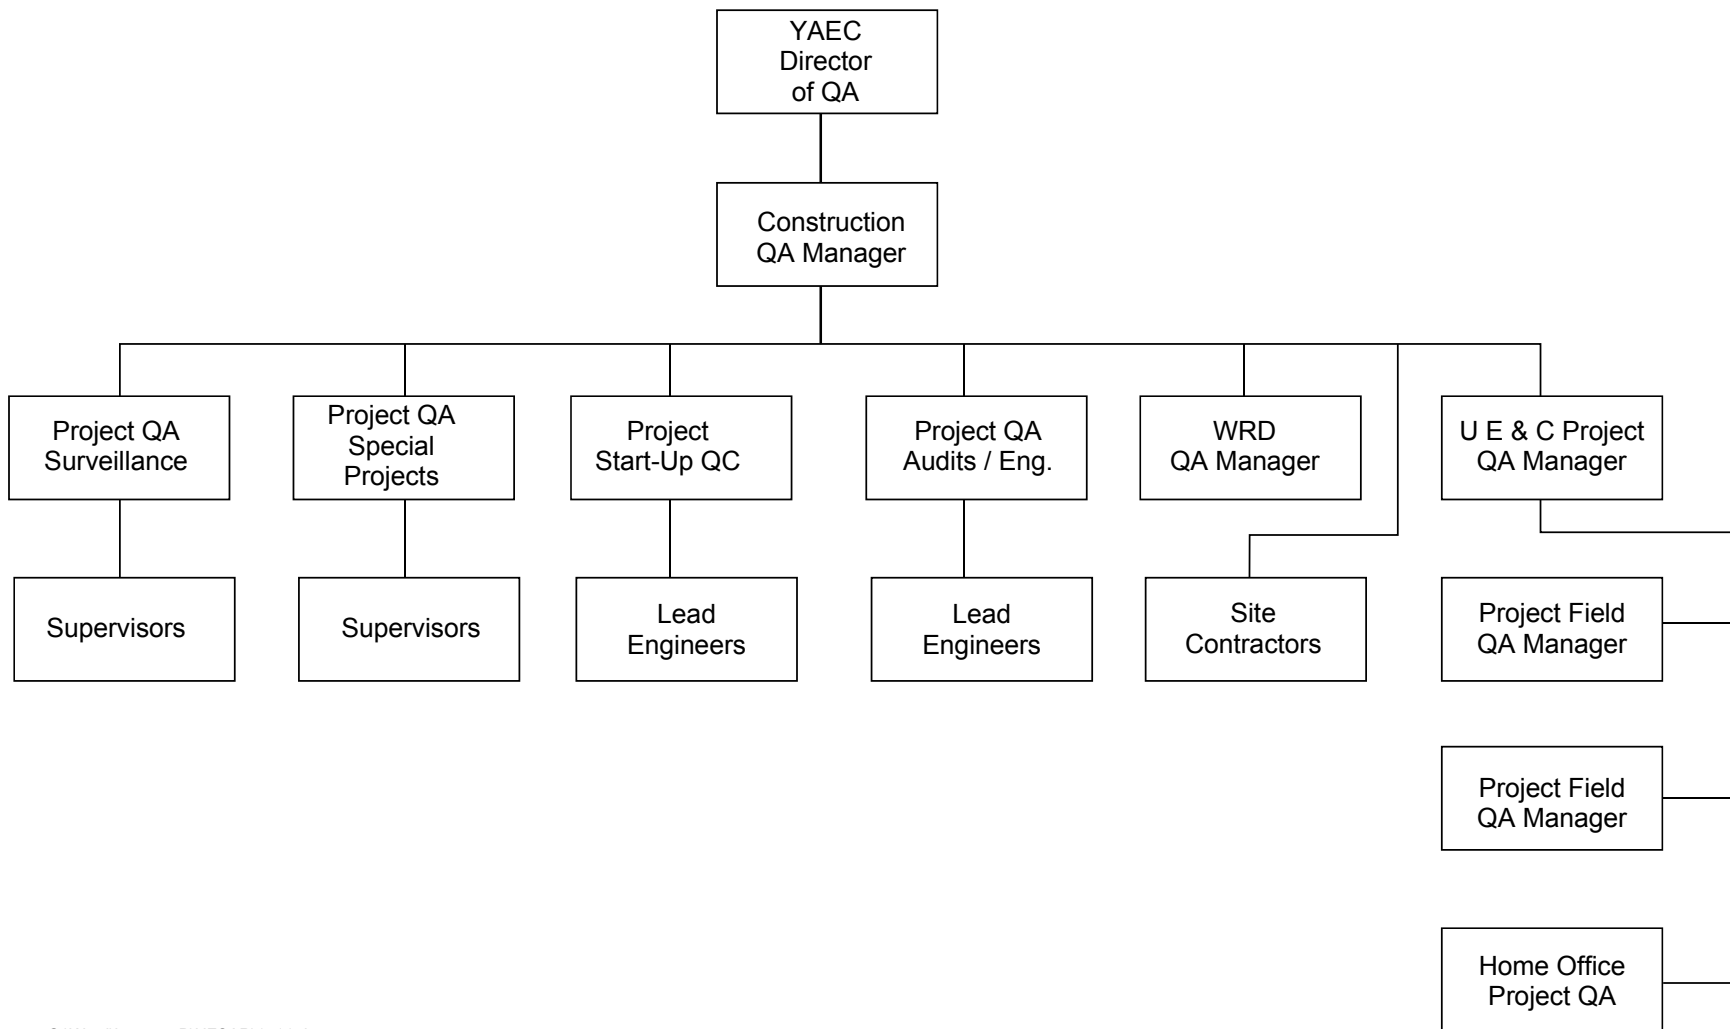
YAEC Director of QA

Construction QA Manager

Project QA Surveillance

Project QA Special Projects

Project Start-Up QC

Project QA Audits / Eng.

WRD QA Manager

U E & C Project QA Manager

Supervisors

Supervisors

Lead Engineers

Lead Engineers

Site Contractors

Project Field QA Manager

Project Field QA Manager

Home Office Project QA

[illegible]